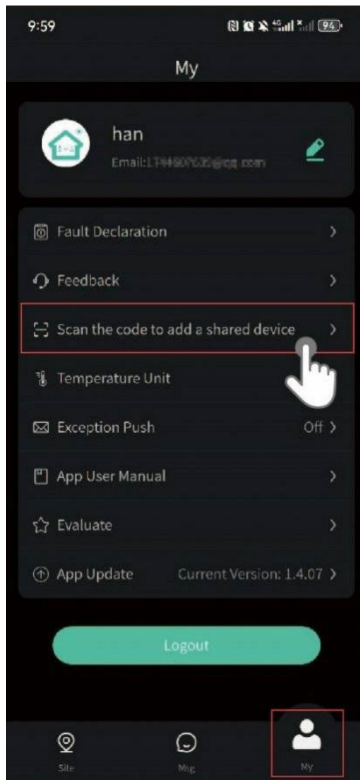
9:59

94

My

han

Email:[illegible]

Fault Declaration

Feedback

Scan the code to add a shared device

Temperature Unit

Exception Push

Off

App User Manual

Evaluate

App Update

Current Version: 1.4.07

Logout

Site

Msg

My